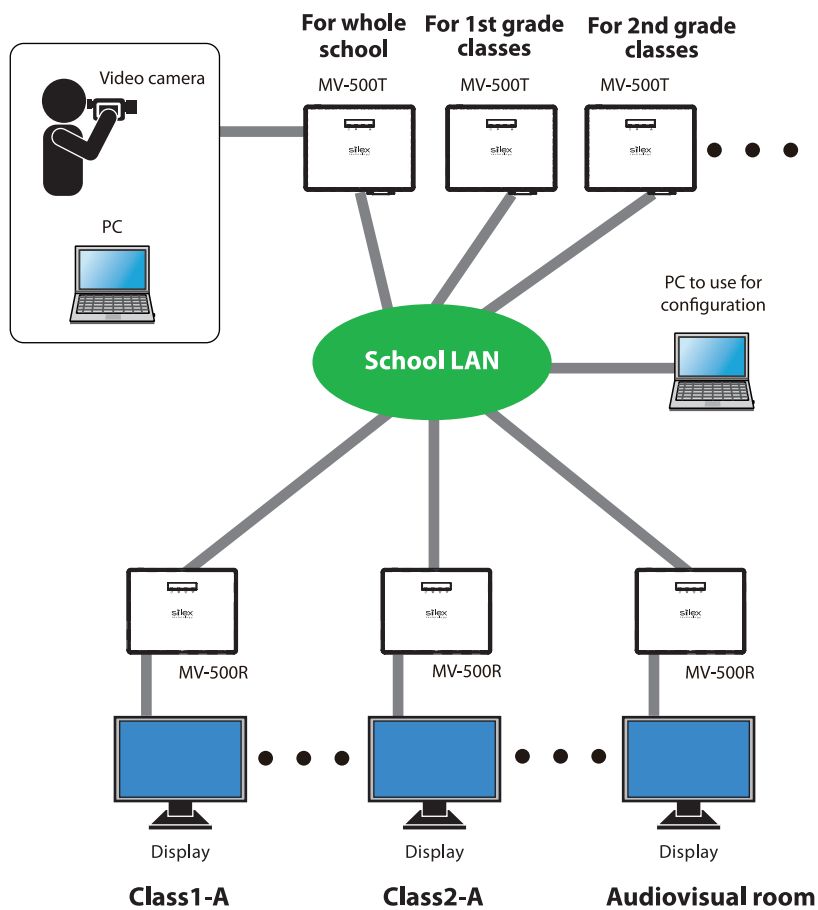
Video camera

PC

For whole school

For 1st grade classes

For 2nd grade classes

MV-500T

MV-500T

MV-500T

silex

silex

silex

PC to use for configuration

School LAN

silex

silex

silex

MV-500R

MV-500R

MV-500R

Display

Display

Display

Class1-A

Class2-A

Audiovisual room